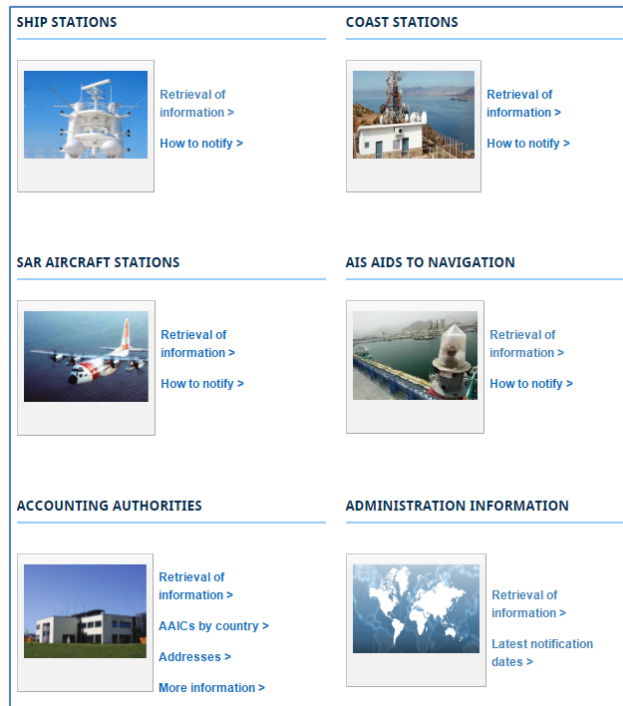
SHIP STATIONS

Retrieval of information >

How to notify >

COAST STATIONS

Retrieval of information >

How to notify >

SAR AIRCRAFT STATIONS

Retrieval of information >

How to notify >

AIS AIDS TO NAVIGATION

Retrieval of information >

How to notify >

ACCOUNTING AUTHORITIES

Retrieval of information >

AAICs by country >

Addresses >

More information >

ADMINISTRATION INFORMATION

Retrieval of information >

Latest notification dates >